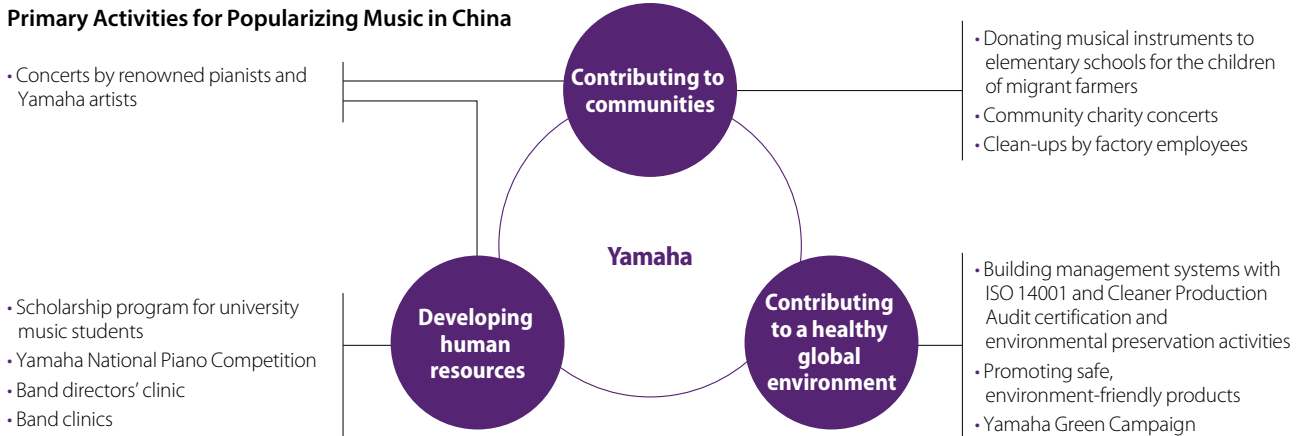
Primary Activities for Popularizing Music in China

• Concerts by renowned pianists and Yamaha artists

Contributing to communities

• Donating musical instruments to elementary schools for the children of migrant farmers
• Community charity concerts
• Clean-ups by factory employees

Yamaha

• Scholarship program for university music students
• Yamaha National Piano Competition
• Band directors' clinic
• Band clinics

Developing human resources

Contributing to a healthy global environment

• Building management systems with ISO 14001 and Cleaner Production Audit certification and environmental preservation activities
• Promoting safe, environment-friendly products
• Yamaha Green Campaign